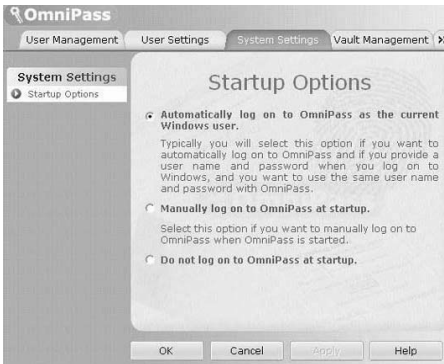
OmniPass

User Management | User Settings | System Settings | Vault Management

System Settings
Startup Options

Startup Options

Automatically log on to OmniPass as the current Windows user.

Typically you will select this option if you want to automatically log on to OmniPass and if you provide a user name and password when you log on to Windows, and you want to use the same user name and password with OmniPass.

Manually log on to OmniPass at startup.

Select this option if you want to manually log on to OmniPass when OmniPass is started.

Do not log on to OmniPass at startup.

OK | Cancel | Apply | Help